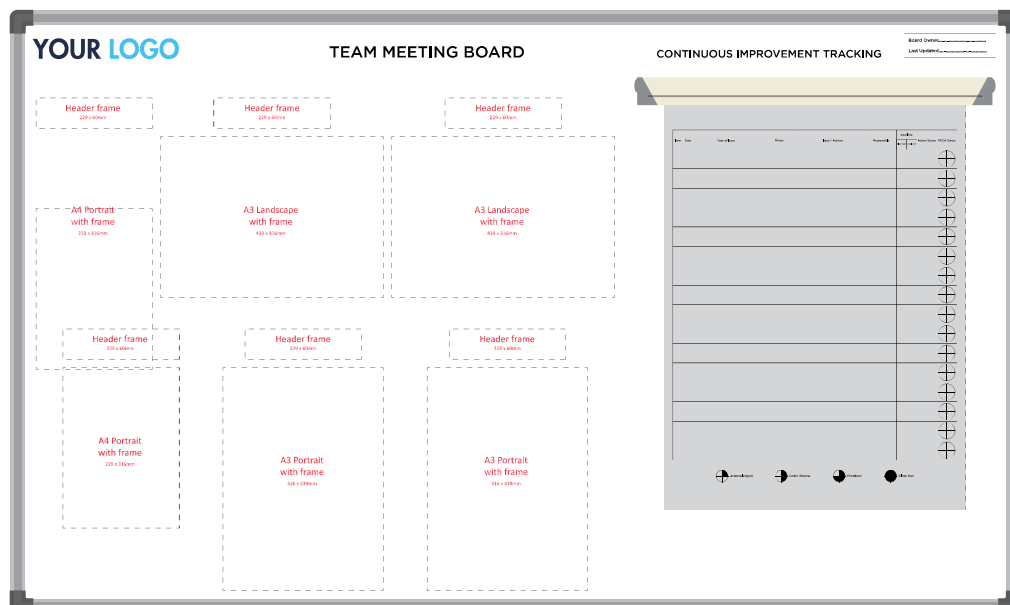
YOUR LOGO

TEAM MEETING BOARD

CONTINUOUS IMPROVEMENT TRACKING

Board Owner:
Last Updated:

Header frame
229 x 60mm

Header frame
229 x 60mm

Header frame
229 x 60mm

A3 Landscape
with frame
430 x 316mm

A3 Landscape
with frame
430 x 316mm

A4 Portrait
with frame
229 x 316mm

Header frame
229 x 60mm

Header frame
229 x 60mm

Header frame
229 x 60mm

A4 Portrait
with frame
229 x 316mm

A3 Portrait
with frame
316 x 430mm

A3 Portrait
with frame
316 x 430mm

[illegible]